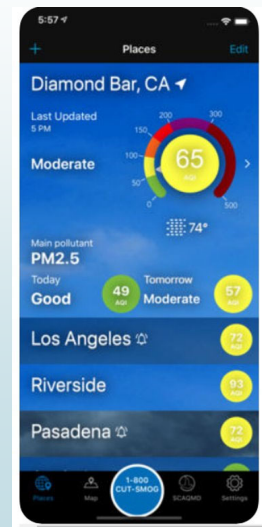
5:57

+ Places Edit

Diamond Bar, CA

Last Updated
5 PM

Moderate

0 50 100 150 200 300 500

65
AQI

74°

Main pollutant
PM2.5

Today
Good
49
AQI

Tomorrow
Moderate
57
AQI

Los Angeles
72
AQI

Riverside
93
AQI

Pasadena
72
AQI

Places Map 1-800 CUT-SMOG SCAQMD Settings